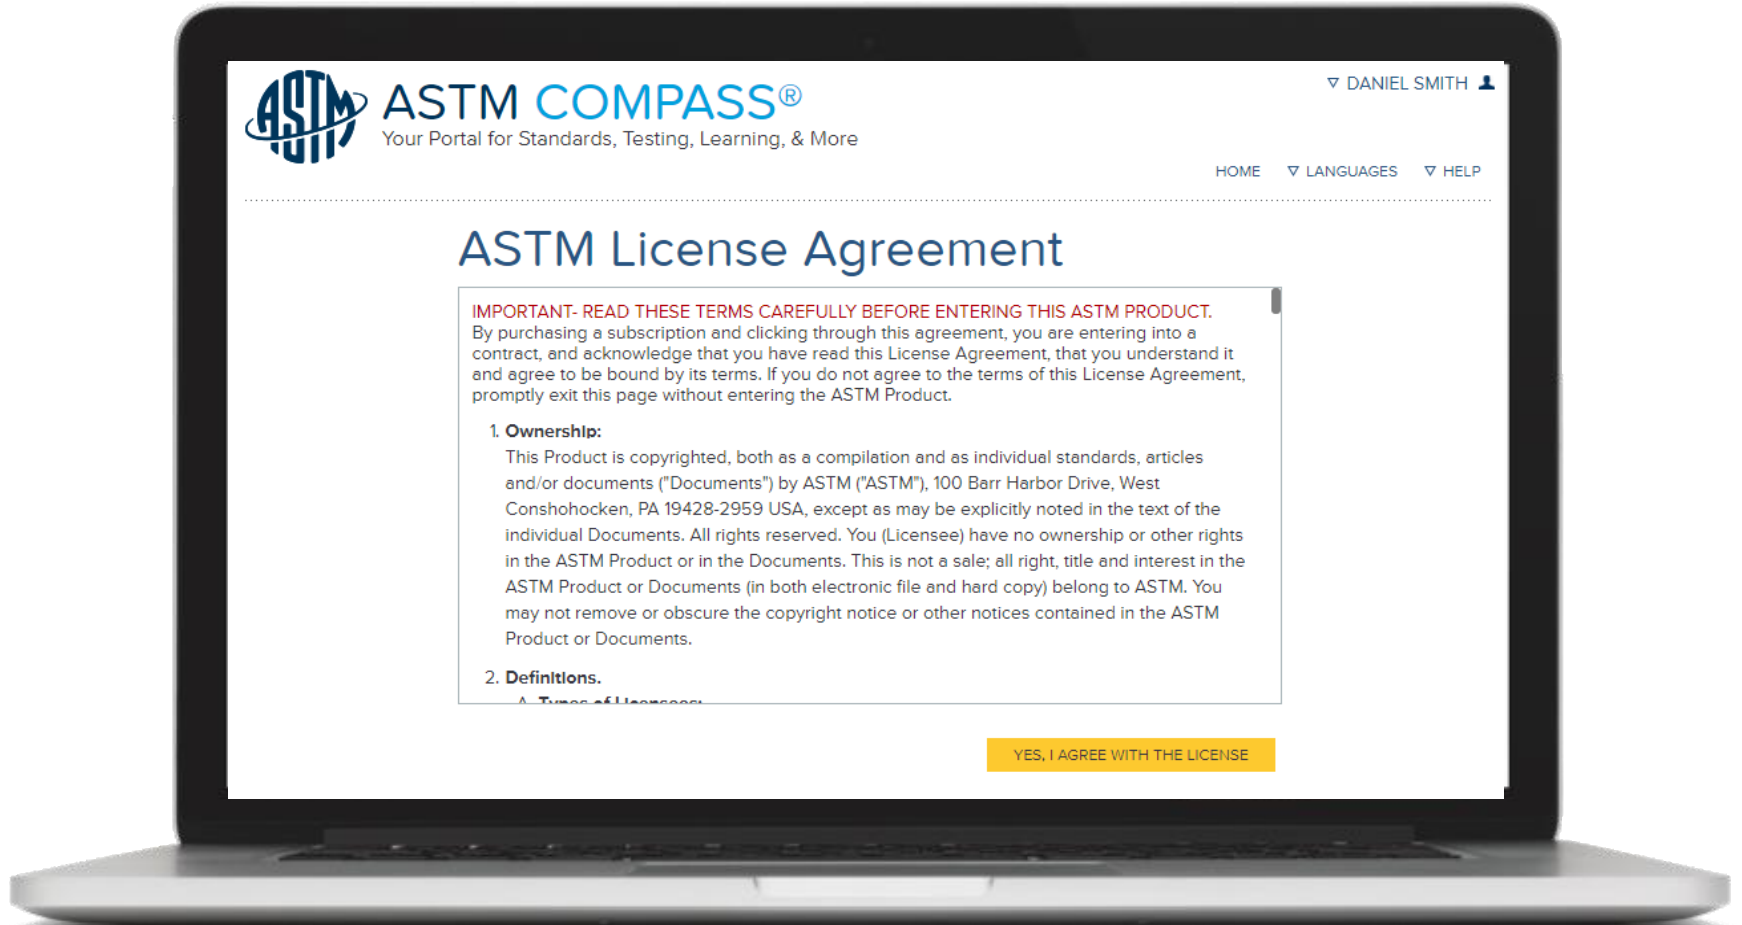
ASTM

ASTM COMPASS®
Your Portal for Standards, Testing, Learning, & More

▽ DANIEL SMITH

HOME ▽ LANGUAGES ▽ HELP

ASTM License Agreement

IMPORTANT- READ THESE TERMS CAREFULLY BEFORE ENTERING THIS ASTM PRODUCT.
By purchasing a subscription and clicking through this agreement, you are entering into a contract, and acknowledge that you have read this License Agreement, that you understand it and agree to be bound by its terms. If you do not agree to the terms of this License Agreement, promptly exit this page without entering the ASTM Product.

1. Ownership:
This Product is copyrighted, both as a compilation and as individual standards, articles and/or documents ("Documents") by ASTM ("ASTM"), 100 Barr Harbor Drive, West Conshohocken, PA 19428-2959 USA, except as may be explicitly noted in the text of the individual Documents. All rights reserved. You (Licensee) have no ownership or other rights in the ASTM Product or in the Documents. This is not a sale; all right, title and interest in the ASTM Product or Documents (in both electronic file and hard copy) belong to ASTM. You may not remove or obscure the copyright notice or other notices contained in the ASTM Product or Documents.

2. Definitions.
A. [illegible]

YES, I AGREE WITH THE LICENSE